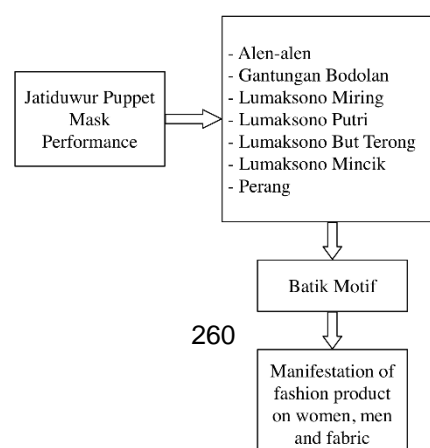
Jatiduwur Puppet Mask Performance

- Alen-alen
- Gantungan Bodolan
- Lumaksono Miring
- Lumaksono Putri
- Lumaksono But Terong
- Lumaksono Mincik
- Perang

Batik Motif

260

Manifestation of fashion product on women, men and fabric